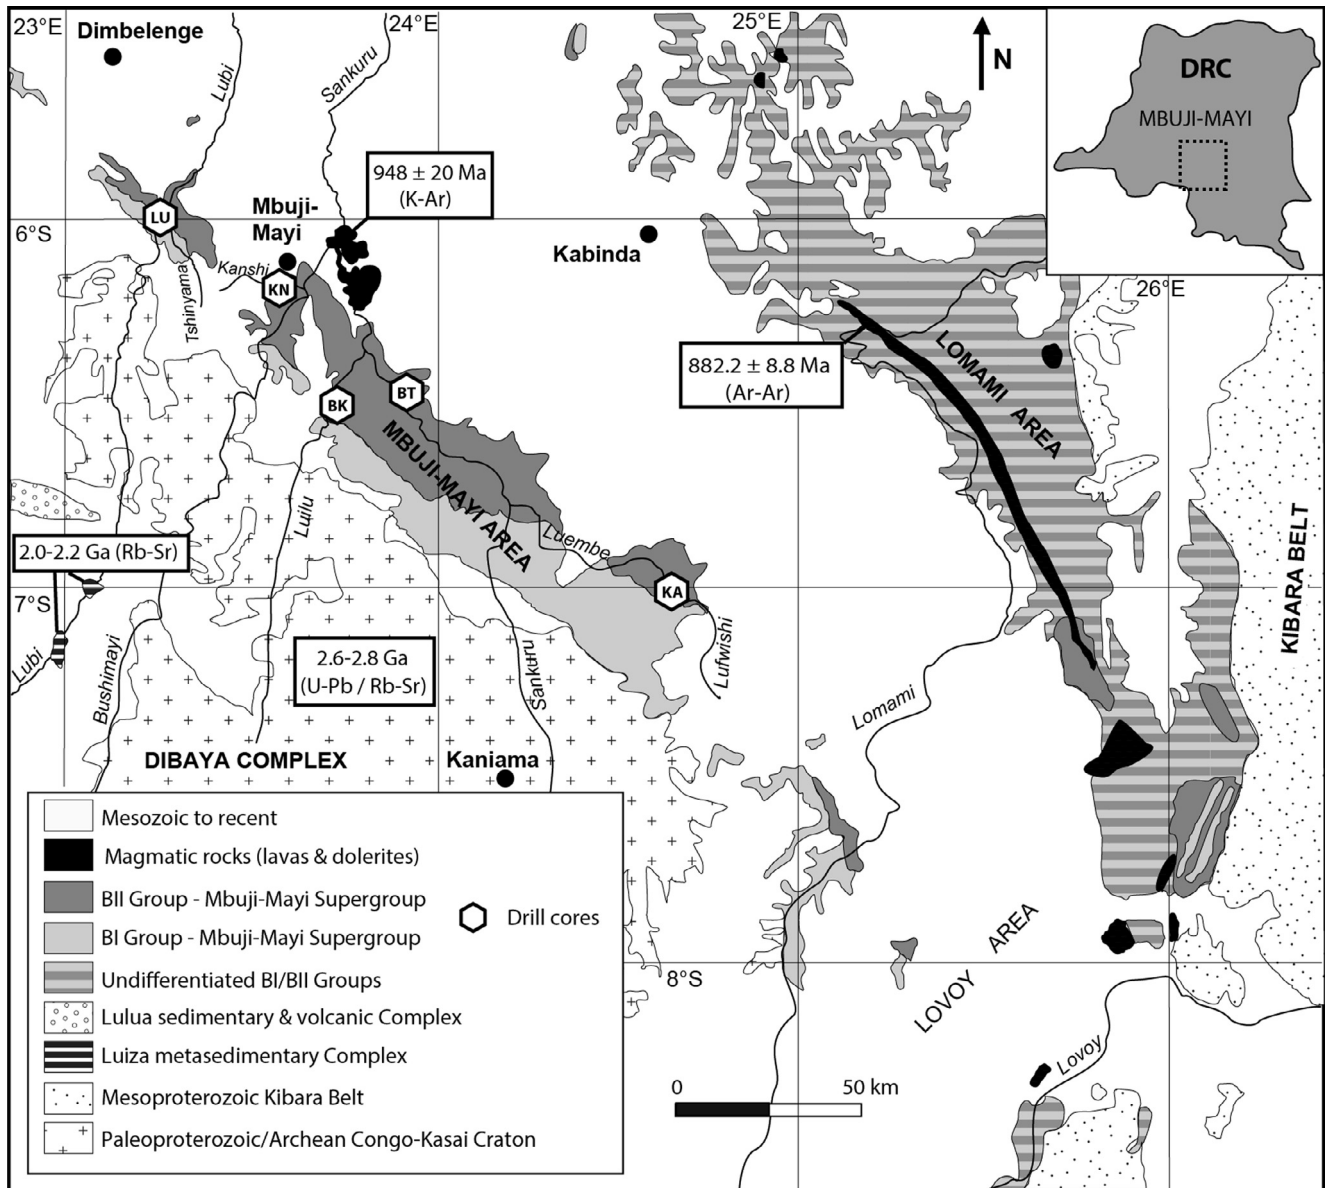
23°E
Dimbelenge
Lubi
24°E
Sankuru
25°E
N
DRC
MBUJI-MAYI
948 ± 20 Ma
(K-Ar)
LU
Mbuji-Mayi
6°S
Kabinda
Kanshi
KN
Tshinyama
26°E
882.2 ± 8.8 Ma
(Ar-Ar)
LOMAMI AREA
BK
BT
MBUJI-MAYI AREA
Luilu
2.0-2.2 Ga (Rb-Sr)
Luembe
KA
7°S
Lubi
Bushimayi
2.6-2.8 Ga
(U-Pb / Rb-Sr)
Sankuru
Lufwishi
KIBARA BELT
Lomami
DIBAYA COMPLEX
Kaniama

Mesozoic to recent
Magmatic rocks (lavas & dolerites)
BII Group - Mbuji-Mayi Supergroup
BI Group - Mbuji-Mayi Supergroup
Undifferentiated BI/BII Groups
Lulua sedimentary & volcanic Complex
Luiza metasedimentary Complex
Mesoproterozoic Kibara Belt
Paleoproterozoic/Archean Congo-Kasai Craton
Drill cores

8°S
LOVOY AREA
Lovoy
0
50 km